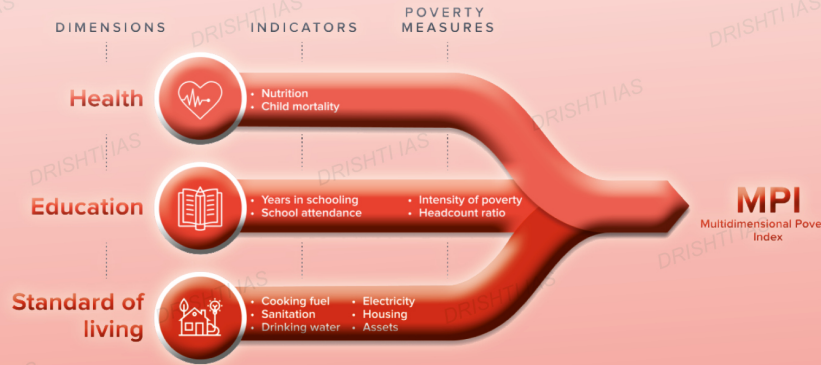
DIMENSIONS

INDICATORS

POVERTY MEASURES

DRISHTI IAS

Health

• Nutrition
• Child mortality

Education

• Years in schooling
• School attendance

• Intensity of poverty
• Headcount ratio

Standard of living

• Cooking fuel
• Sanitation
• Drinking water

• Electricity
• Housing
• Assets

MPI
Multidimensional Pove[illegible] Index